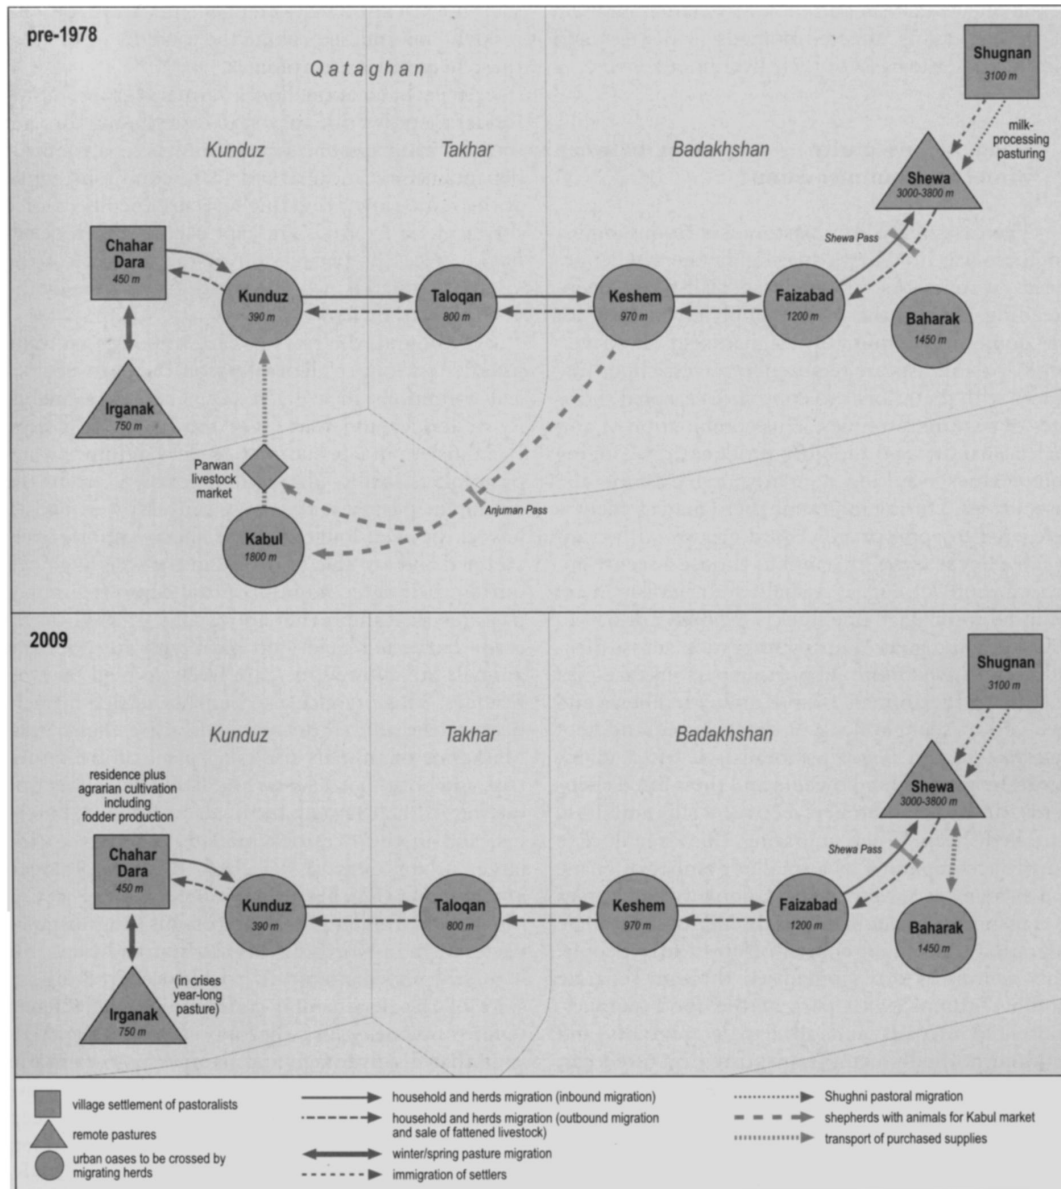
pre-1978

Qataghan

Kunduz

Takhar

Badakhshan

Shugnan
3100 m

milk-processing pasturing

Shewa
3000-3800 m

Shewa Pass

Chahar Dara
450 m

Kunduz
390 m

Taloqan
800 m

Keshem
970 m

Faizabad
1200 m

Baharak
1450 m

Irganak
750 m

Parwan livestock market

Anjuman Pass

Kabul
1800 m

2009

Kunduz

Takhar

Badakhshan

Shugnan
3100 m

Shewa
3000-3800 m

residence plus agrarian cultivation including fodder production

Shewa Pass

Chahar Dara
450 m

Kunduz
390 m

Taloqan
800 m

Keshem
970 m

Faizabad
1200 m

Baharak
1450 m

(in crises year-long pasture)

Irganak
750 m

village settlement of pastoralists

remote pastures

urban oases to be crossed by migrating herds

household and herds migration (inbound migration)

household and herds migration (outbound migration and sale of fattened livestock)

winter/spring pasture migration

immigration of settlers

Shughni pastoral migration

shepherds with animals for Kabul market

transport of purchased supplies